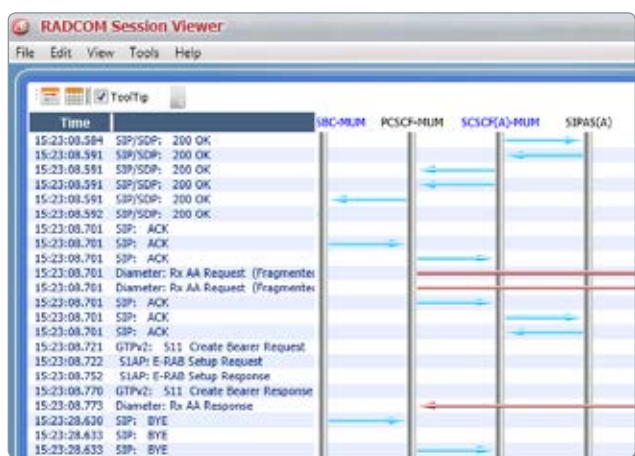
RADCOM Session Viewer

File Edit View Tools Help

ToolTip

| Time | |
|---|---|
| 15:23:08.584 | SIP/SDP: 200 OK |
| 15:23:08.591 | SIP/SDP: 200 OK |
| 15:23:08.591 | SIP/SDP: 200 OK |
| 15:23:08.591 | SIP/SDP: 200 OK |
| 15:23:08.591 | SIP/SDP: 200 OK |
| 15:23:08.592 | SIP/SDP: 200 OK |
| 15:23:08.701 | SIP: ACK |
| 15:23:08.701 | SIP: ACK |
| 15:23:08.701 | SIP: ACK |
| 15:23:08.701 | Diameter: Rx AA Request (Fragmente |
| 15:23:08.701 | Diameter: Rx AA Request (Fragmente |
| 15:23:08.701 | SIP: ACK |
| 15:23:08.701 | SIP: ACK |
| 15:23:08.701 | SIP: ACK |
| 15:23:08.721 | GTPv2: S11 Create Bearer Request |
| 15:23:08.722 | S1AP: E-RAB Setup Request |
| 15:23:08.752 | S1AP: E-RAB Setup Response |
| 15:23:08.770 | GTPv2: S11 Create Bearer Response |
| 15:23:08.773 | Diameter: Rx AA Response |
| 15:23:28.630 | SIP: BYE |
| 15:23:28.633 | SIP: BYE |
| 15:23:28.633 | SIP: BYE |

SBC-MUM PCSCF-MUM SCSCF(A)-MUM SIPAS(A)